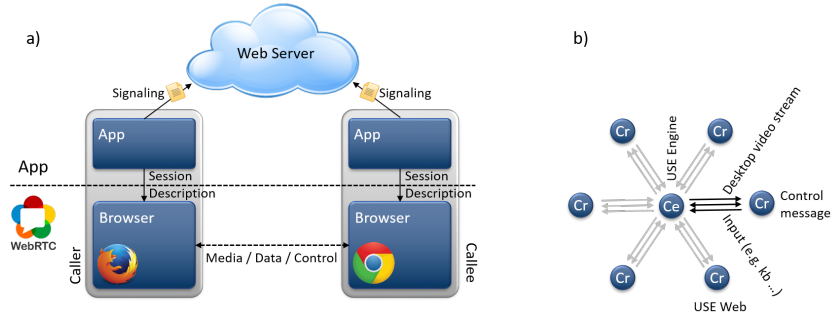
a)

Web Server

Signaling

Signaling

App

App

App

Session Description

Session Description

WebRTC

Browser

Browser

Media / Data / Control

Caller

Callee

b)

Cr

Cr

USE Engine

Desktop video stream

Cr

Ce

Cr

Control message

Input (e.g. kb ...)

Cr

Cr

USE Web